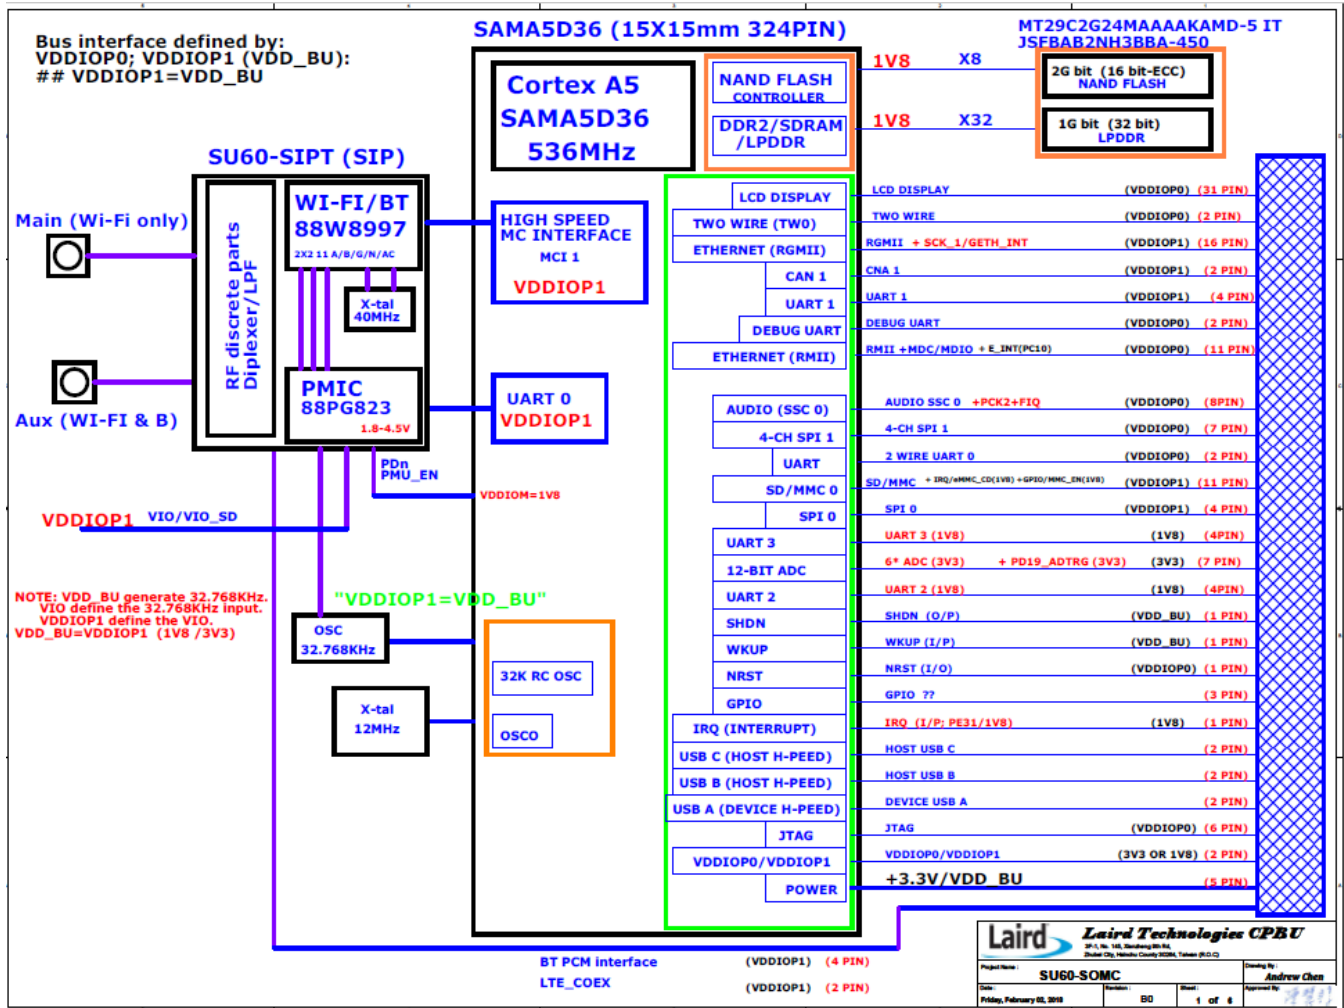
Bus interface defined by:
VDDIOP0; VDDIOP1 (VDD_BU):
## VDDIOP1=VDD_BU

SAMA5D36 (15X15mm 324PIN)

MT29C2G24MAAAAKAMD-5 IT
JSFBAB2NH3BBA-450

Cortex A5
SAMA5D36
536MHz

NAND FLASH CONTROLLER

DDR2/SDRAM /LPDDR

1V8 X8

1V8 X32

2G bit (16 bit-ECC) NAND FLASH

1G bit (32 bit) LPDDR

SU60-SIPT (SIP)

Main (Wi-Fi only)

Aux (WI-FI & B)

RF discrete parts Diplexer/LPF

WI-FI/BT 88W8997

2X2 11 A/B/G/N/AC

X-tal 40MHz

PMIC 88PG823

1.8-4.5V

HIGH SPEED MC INTERFACE
MCI 1
VDDIOP1

UART 0
VDDIOP1

PDn
PMU_EN

VDDIOM=1V8

VDDIOP1 VIO/VIO_SD

NOTE: VDD_BU generate 32.768KHz.
VIO define the 32.768KHz input.
VDDIOP1 define the VIO.
VDD_BU=VDDIOP1 (1V8 /3V3)

"VDDIOP1=VDD_BU"

OSC 32.768KHz

X-tal 12MHz

32K RC OSC

OSCO

| | | |
|---|---|---|
| LCD DISPLAY | LCD DISPLAY | (VDDIOP0) (31 PIN) |
| TWO WIRE (TW0) | TWO WIRE | (VDDIOP0) (2 PIN) |
| ETHERNET (RGMII) | RGMII + SCK_1/GETH_INT | (VDDIOP1) (16 PIN) |
| CAN 1 | CNA 1 | (VDDIOP1) (2 PIN) |
| UART 1 | UART 1 | (VDDIOP1) (4 PIN) |
| DEBUG UART | DEBUG UART | (VDDIOP0) (2 PIN) |
| ETHERNET (RMII) | RMII +MDC/MDIO + E_INT(PC10) | (VDDIOP0) (11 PIN) |
| AUDIO (SSC 0) | AUDIO SSC 0 +PCK2+FIQ | (VDDIOP0) (8PIN) |
| 4-CH SPI 1 | 4-CH SPI 1 | (VDDIOP0) (7 PIN) |
| UART | 2 WIRE UART 0 | (VDDIOP0) (2 PIN) |
| SD/MMC 0 | SD/MMC + IRQ/eMMC_CD(1V8) +GPIO/MMC_EN(1V8) | (VDDIOP1) (11 PIN) |
| SPI 0 | SPI 0 | (VDDIOP1) (4 PIN) |
| UART 3 | UART 3 (1V8) | (1V8) (4PIN) |
| 12-BIT ADC | 6* ADC (3V3) + PD19_ADTRG (3V3) | (3V3) (7 PIN) |
| UART 2 | UART 2 (1V8) | (1V8) (4PIN) |
| SHDN | SHDN (O/P) | (VDD_BU) (1 PIN) |
| WKUP | WKUP (I/P) | (VDD_BU) (1 PIN) |
| NRST | NRST (I/O) | (VDDIOP0) (1 PIN) |
| GPIO | GPIO ?? | (3 PIN) |
| IRQ (INTERRUPT) | IRQ (I/P; PE31/1V8) | (1V8) (1 PIN) |
| USB C (HOST H-PEED) | HOST USB C | (2 PIN) |
| USB B (HOST H-PEED) | HOST USB B | (2 PIN) |
| USB A (DEVICE H-PEED) | DEVICE USB A | (2 PIN) |
| JTAG | JTAG | (VDDIOP0) (6 PIN) |
| VDDIOP0/VDDIOP1 | VDDIOP0/VDDIOP1 | (3V3 OR 1V8) (2 PIN) |
| POWER | +3.3V/VDD_BU | (5 PIN) |

BT PCM interface (VDDIOP1) (4 PIN)
LTE_COEX (VDDIOP1) (2 PIN)

Laird
Laird Technologies CPBU
3F-1, No. 145, Zhonzheng 8th Rd, Zhubei City, Hsinchu County 30264, Taiwan (R.O.C)
Project Name: SU60-SOMC
Drawing By: Andrew Chen
Date: Friday, February 02, 2018
Revision: B0
Sheet: 1 of 1
Approved By: